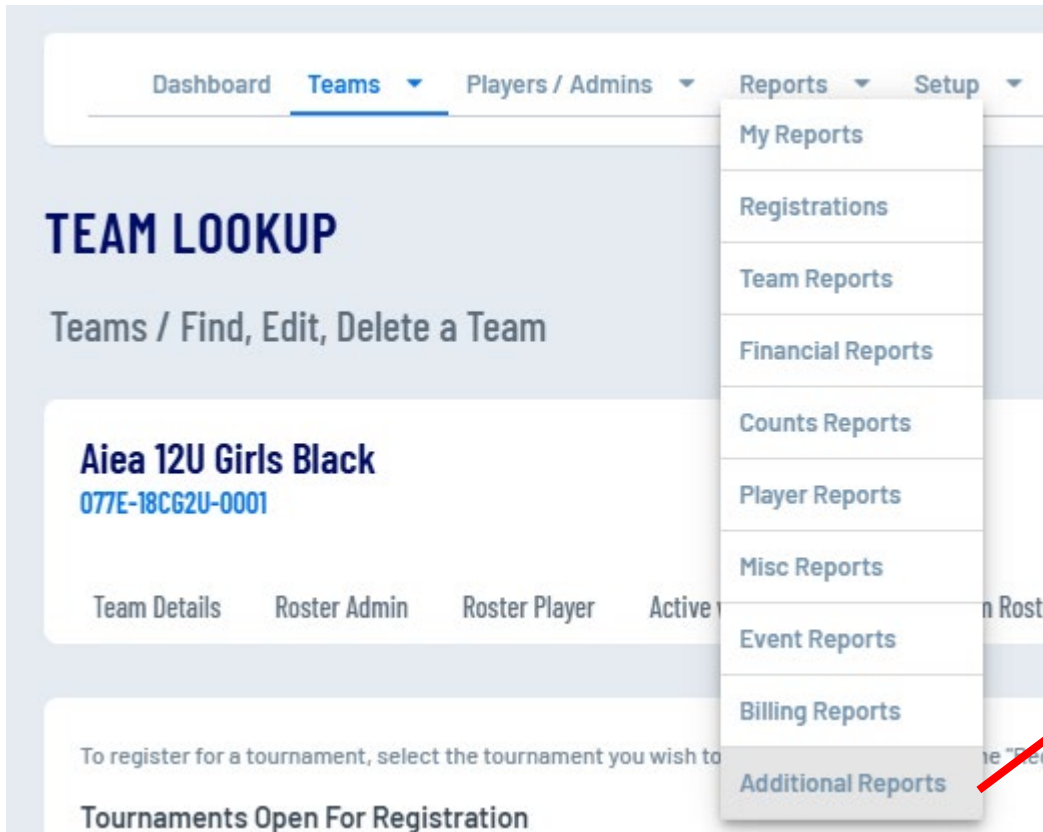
Dashboard Teams Players / Admins Reports Setup

My Reports
Registrations
Team Reports
Financial Reports
Counts Reports
Player Reports
Misc Reports
Event Reports
Billing Reports
Additional Reports

TEAM LOOKUP

Teams / Find, Edit, Delete a Team

Aiea 12U Girls Black
077E-18CG2U-0001

Team Details Roster Admin Roster Player Active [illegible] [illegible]n Rost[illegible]

To register for a tournament, select the tournament you wish to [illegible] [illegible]e "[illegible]

Tournaments Open For Registration